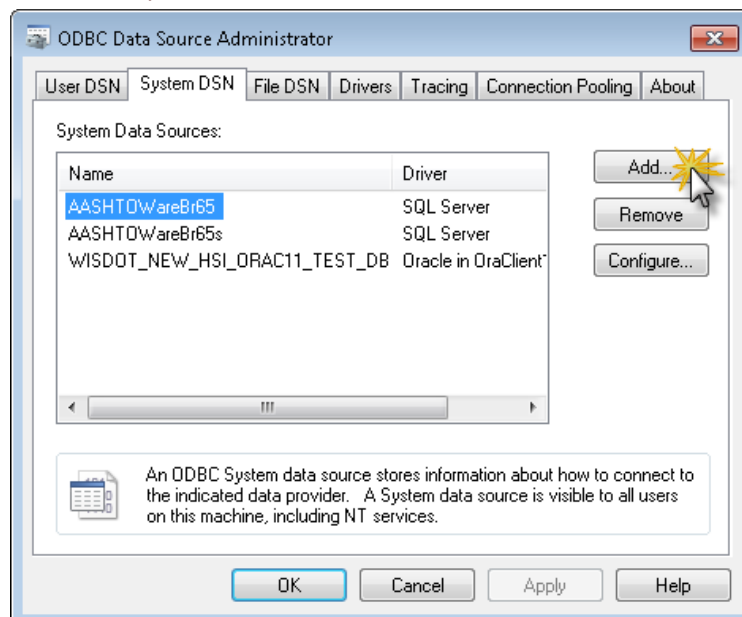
ODBC Data Source Administrator

User DSN | System DSN | File DSN | Drivers | Tracing | Connection Pooling | About

System Data Sources:

| Name | Driver |
|---|---|
| AASHTOWareBr65 | SQL Server |
| AASHTOWareBr65s | SQL Server |
| WISDOT_NEW_HSI_ORAC11_TEST_DB | Oracle in OraClient1 |

Add...

Remove

Configure...

An ODBC System data source stores information about how to connect to the indicated data provider. A System data source is visible to all users on this machine, including NT services.

OK | Cancel | Apply | Help